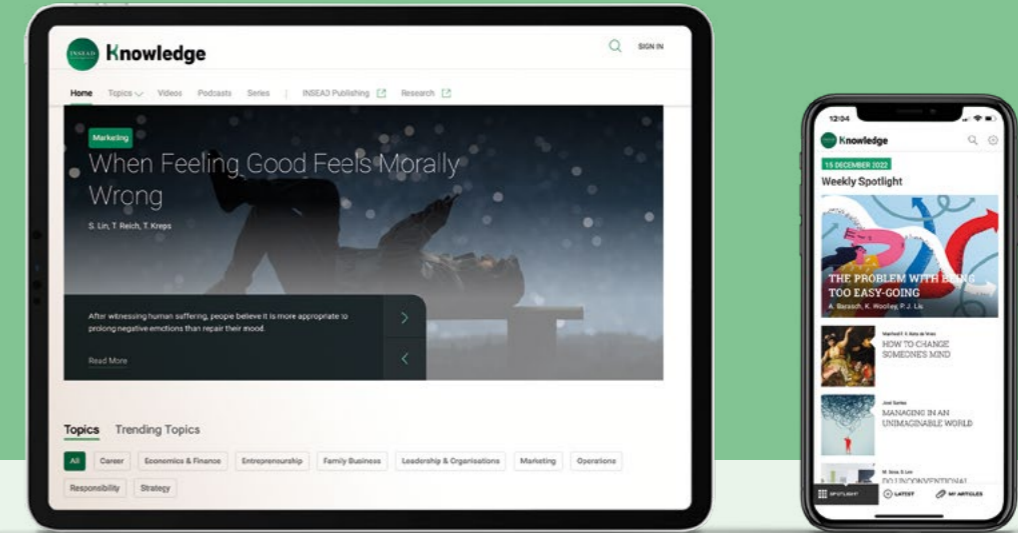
INSEAD Knowledge

SIGN IN

Home Topics Videos Podcasts Series | INSEAD Publishing Research

Marketing

When Feeling Good Feels Morally Wrong

S. Lin, T. Reich, T. Kreps

After witnessing human suffering, people believe it is more appropriate to prolong negative emotions than repair their mood.

Read More

Topics Trending Topics

All Career Economics & Finance Entrepreneurship Family Business Leadership & Organisations Marketing Operations Responsibility Strategy

12:04

Knowledge

15 DECEMBER 2022

Weekly Spotlight

THE PROBLEM WITH BEING TOO EASY-GOING

A. Barasch, K. Wolley, P. J. Liu

Manfred F. R. Kets de Vries

HOW TO CHANGE SOMEONE'S MIND

Joel Sartes

MANAGING IN AN UNIMAGINABLE WORLD

M. Sosa, S. Lim

DO UNCONVENTIONAL

SPOTLIGHT LATEST MY ARTICLES